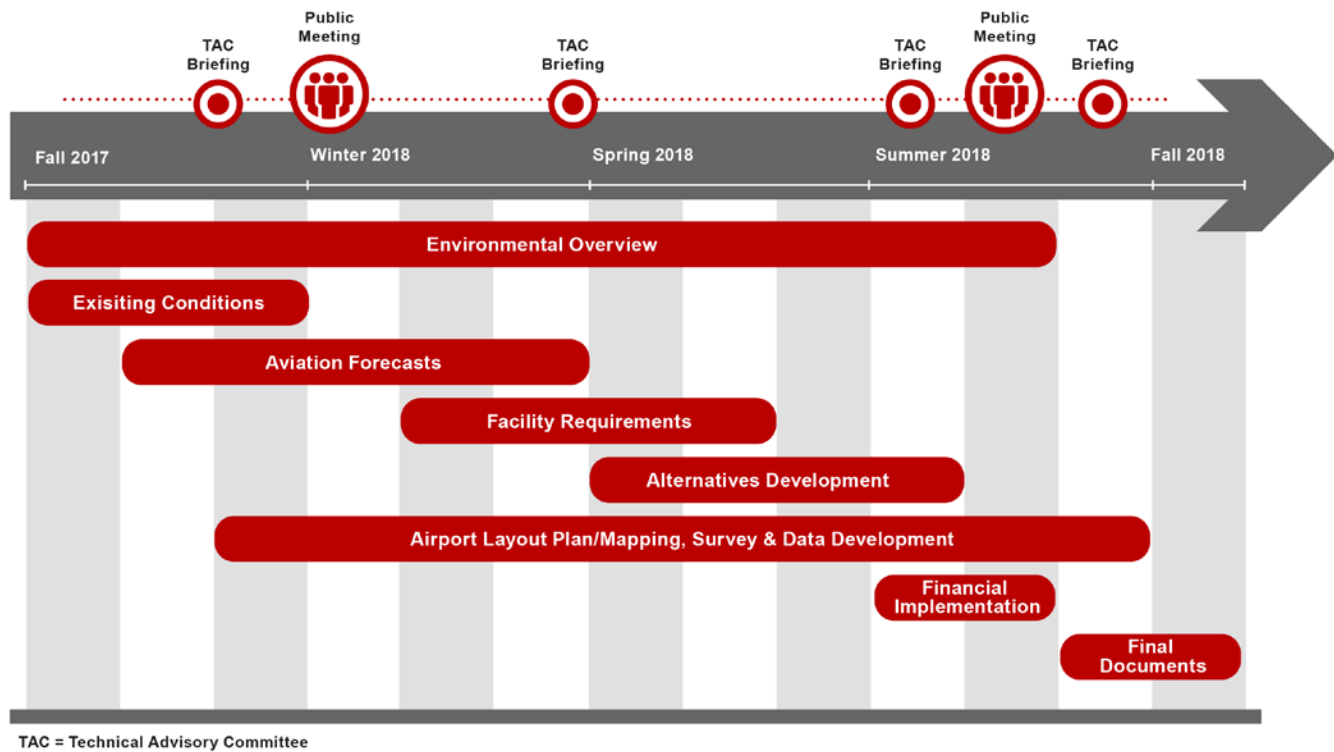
TAC Briefing

Public Meeting

TAC Briefing

TAC Briefing

Public Meeting

TAC Briefing

Fall 2017

Winter 2018

Spring 2018

Summer 2018

Fall 2018

Environmental Overview

Exisiting Conditions

Aviation Forecasts

Facility Requirements

Alternatives Development

Airport Layout Plan/Mapping, Survey & Data Development

Financial Implementation

Final Documents

TAC = Technical Advisory Committee